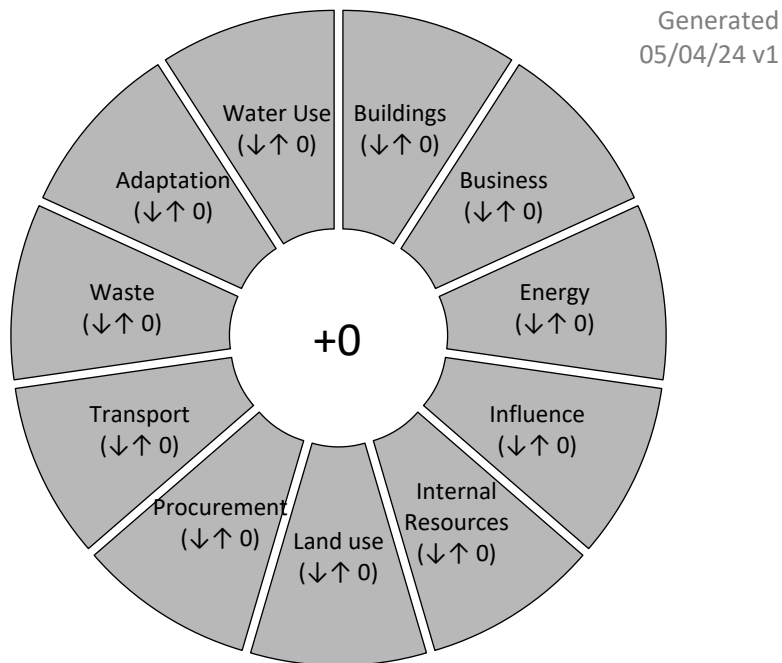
Generated
05/04/24 v1

Water Use
(↓↑ 0)

Buildings
(↓↑ 0)

Business
(↓↑ 0)

Energy
(↓↑ 0)

Influence
(↓↑ 0)

Internal Resources
(↓↑ 0)

Land use
(↓↑ 0)

Procurement
(↓↑ 0)

Transport
(↓↑ 0)

Waste
(↓↑ 0)

Adaptation
(↓↑ 0)

+0